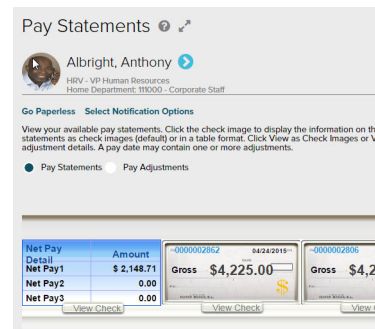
Pay Statements

Albright, Anthony

HRV - VP Human Resources
Home Department: 111000 - Corporate Staff

Go Paperless Select Notification Options

View your available pay statements. Click the check image to display the information on th statements as check images (default) or in a table format. Click View as Check Images or V adjustment details. A pay date may contain one or more adjustments.

Pay Statements Pay Adjustments

| Net Pay Detail | Amount |
|---|---|
| Net Pay1 | $ 2,148.71 |
| Net Pay2 | 0.00 |
| Net Pay3 | 0.00 |

View Check

0000002862 04/24/2015
Gross $4,225.00
View Check

0000002806
Gross $4,2
View C